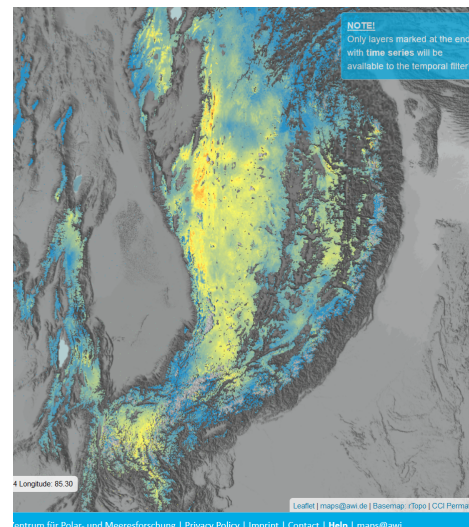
NOTE!
Only layers marked at the end with time series will be available to the temporal filter

4 Longitude: 85.30

Leaflet | maps@awi.de | Basemap: rTopo | CCI Perma

entrum für Polar- und Meeresforschung | Privacy Policy | Imprint | Contact | Help | maps@awi